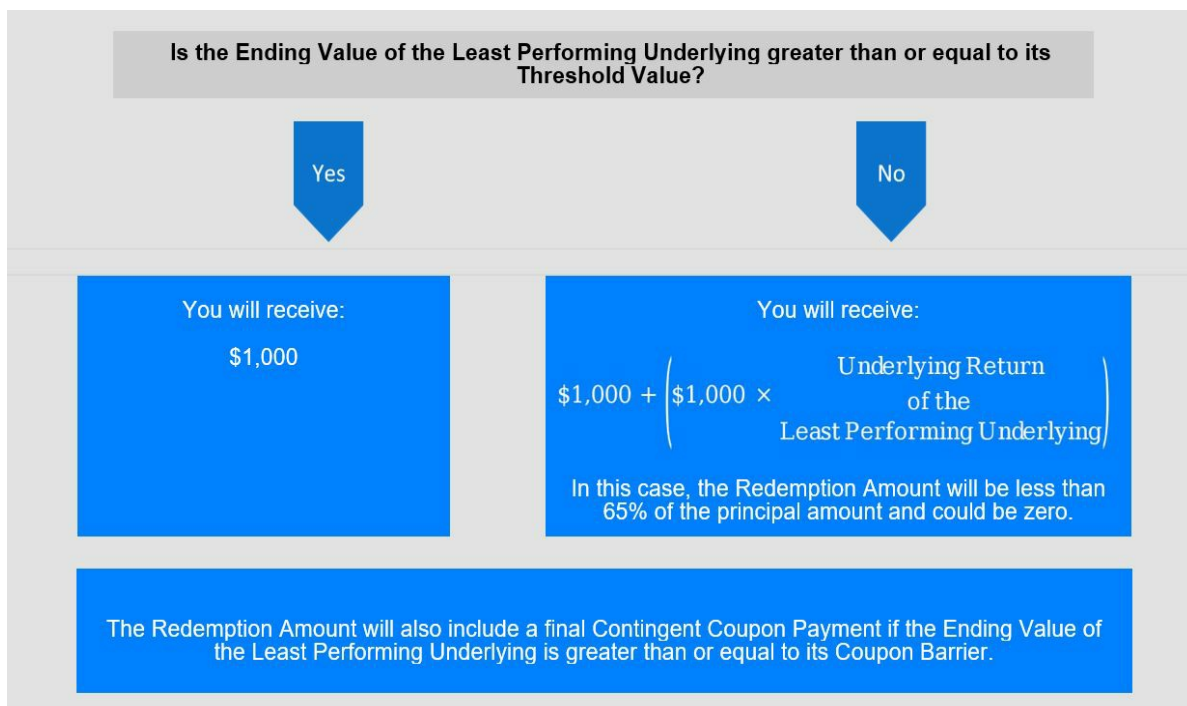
Is the Ending Value of the Least Performing Underlying greater than or equal to its Threshold Value?

Yes

No

You will receive:

$1,000

You will receive:

$\$1{,}000 + \left(\$1{,}000 \times \begin{array}{c}\text{Underlying Return}\\ \text{of the}\\ \text{Least Performing Underlying}\end{array}\right)$

In this case, the Redemption Amount will be less than 65% of the principal amount and could be zero.

The Redemption Amount will also include a final Contingent Coupon Payment if the Ending Value of the Least Performing Underlying is greater than or equal to its Coupon Barrier.